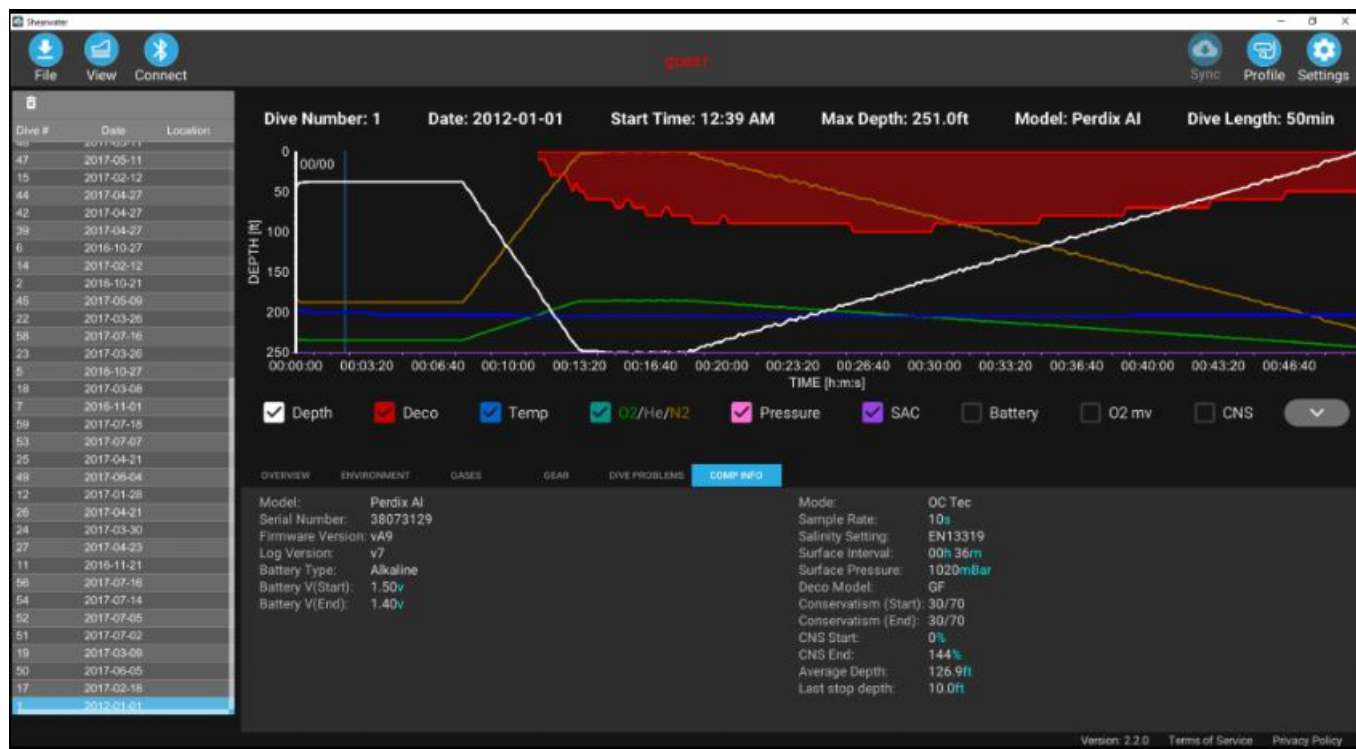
Shearwater

File View Connect

guest

Sync Profile Settings

| Dive # | Date | Location |
|---|---|---|
| 47 | 2017-05-11 | |
| 15 | 2017-02-12 | |
| 44 | 2017-04-27 | |
| 42 | 2017-04-27 | |
| 39 | 2017-04-27 | |
| 6 | 2016-10-27 | |
| 14 | 2017-02-12 | |
| 2 | 2016-10-21 | |
| 45 | 2017-05-09 | |
| 22 | 2017-03-26 | |
| 58 | 2017-07-16 | |
| 23 | 2017-03-26 | |
| 5 | 2016-10-27 | |
| 18 | 2017-03-08 | |
| 7 | 2016-11-01 | |
| 59 | 2017-07-18 | |
| 53 | 2017-07-07 | |
| 25 | 2017-04-21 | |
| 49 | 2017-06-04 | |
| 12 | 2017-01-28 | |
| 26 | 2017-04-21 | |
| 24 | 2017-03-30 | |
| 27 | 2017-04-23 | |
| 11 | 2016-11-21 | |
| 56 | 2017-07-16 | |
| 54 | 2017-07-14 | |
| 52 | 2017-07-05 | |
| 51 | 2017-07-02 | |
| 19 | 2017-03-09 | |
| 50 | 2017-06-05 | |
| 17 | 2017-02-18 | |
| 1 | 2012-01-01 | |

Dive Number: 1 Date: 2012-01-01 Start Time: 12:39 AM Max Depth: 251.0ft Model: Perdix AI Dive Length: 50min

00/00

DEPTH [ft]
0
50
100
150
200
250

00:00:00 00:03:20 00:06:40 00:10:00 00:13:20 00:16:40 00:20:00 00:23:20 00:26:40 00:30:00 00:33:20 00:36:40 00:40:00 00:43:20 00:46:40
TIME [h:m:s]

Depth Deco Temp O2/He/N2 Pressure SAC Battery O2 mv CNS

OVERVIEW ENVIRONMENT GASES GEAR DIVE PROBLEMS COMP INFO

Model: Perdix AI
Serial Number: 38073129
Firmware Version: vA9
Log Version: v7
Battery Type: Alkaline
Battery V(Start): 1.50v
Battery V(End): 1.40v

Mode: OC Tec
Sample Rate: 10s
Salinity Setting: EN13319
Surface Interval: 00h 36m
Surface Pressure: 1020mBar
Deco Model: GF
Conservatism (Start): 30/70
Conservatism (End): 30/70
CNS Start: 0%
CNS End: 144%
Average Depth: 126.9ft
Last stop depth: 10.0ft

Version: 2.2.0 Terms of Service Privacy Policy